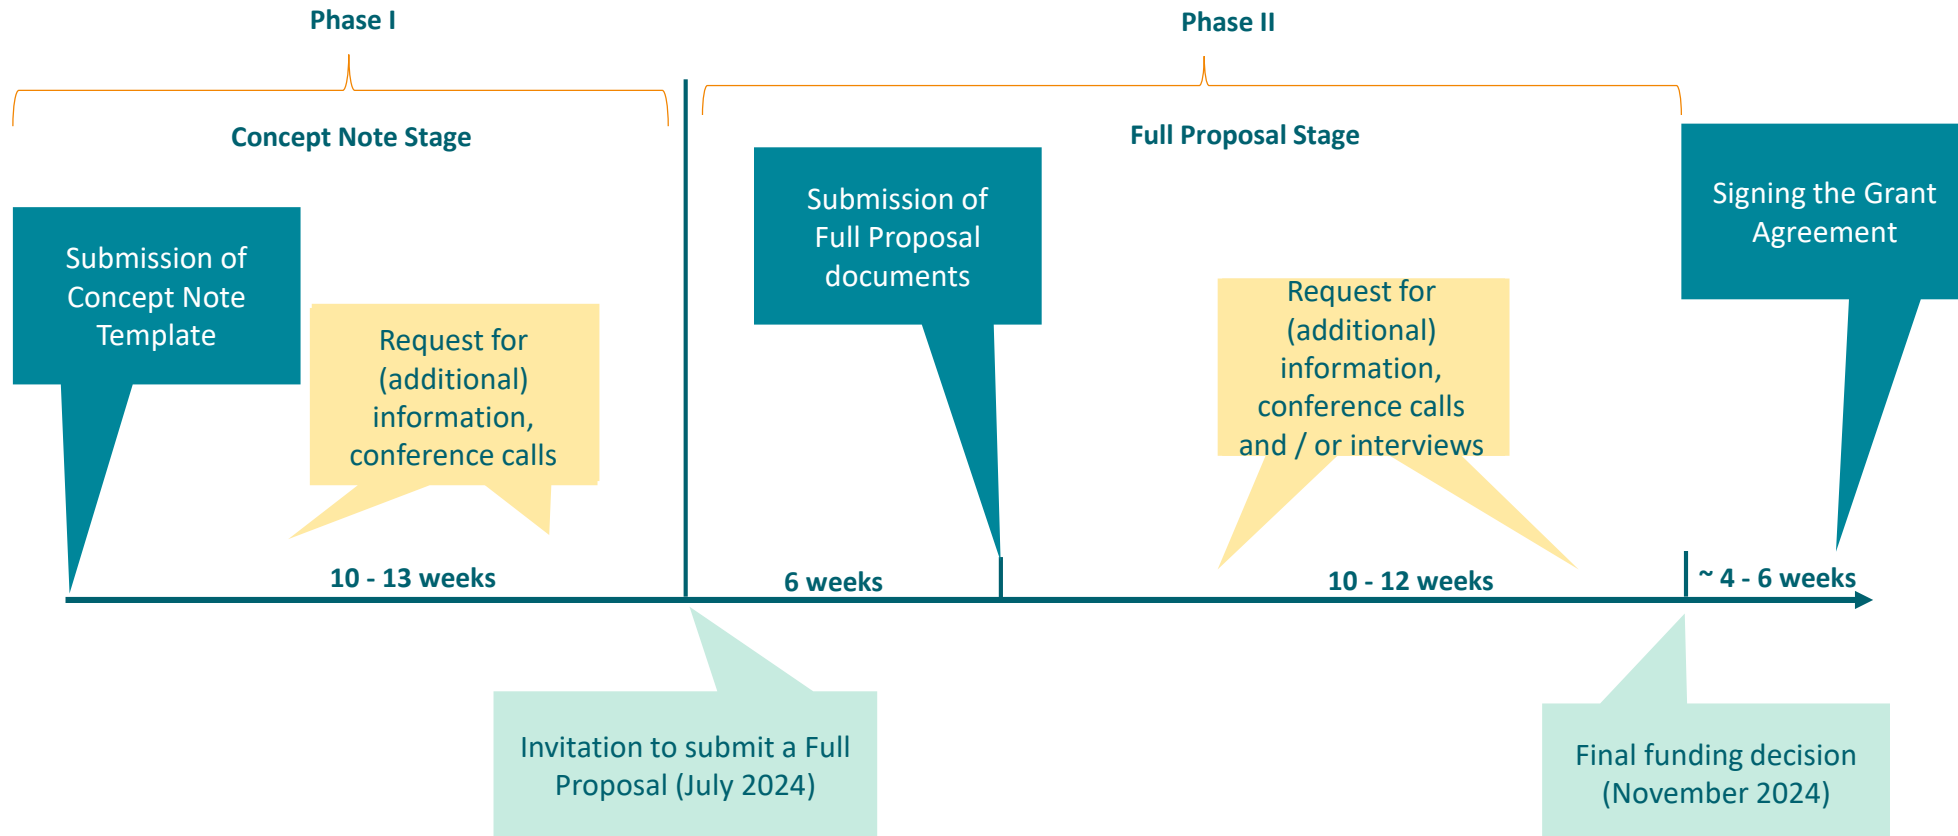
Phase I

Phase II

Concept Note Stage

Full Proposal Stage

Submission of Concept Note Template

Request for (additional) information, conference calls

Submission of Full Proposal documents

Request for (additional) information, conference calls and / or interviews

Signing the Grant Agreement

10 - 13 weeks

6 weeks

10 - 12 weeks

~ 4 - 6 weeks

Invitation to submit a Full Proposal (July 2024)

Final funding decision (November 2024)